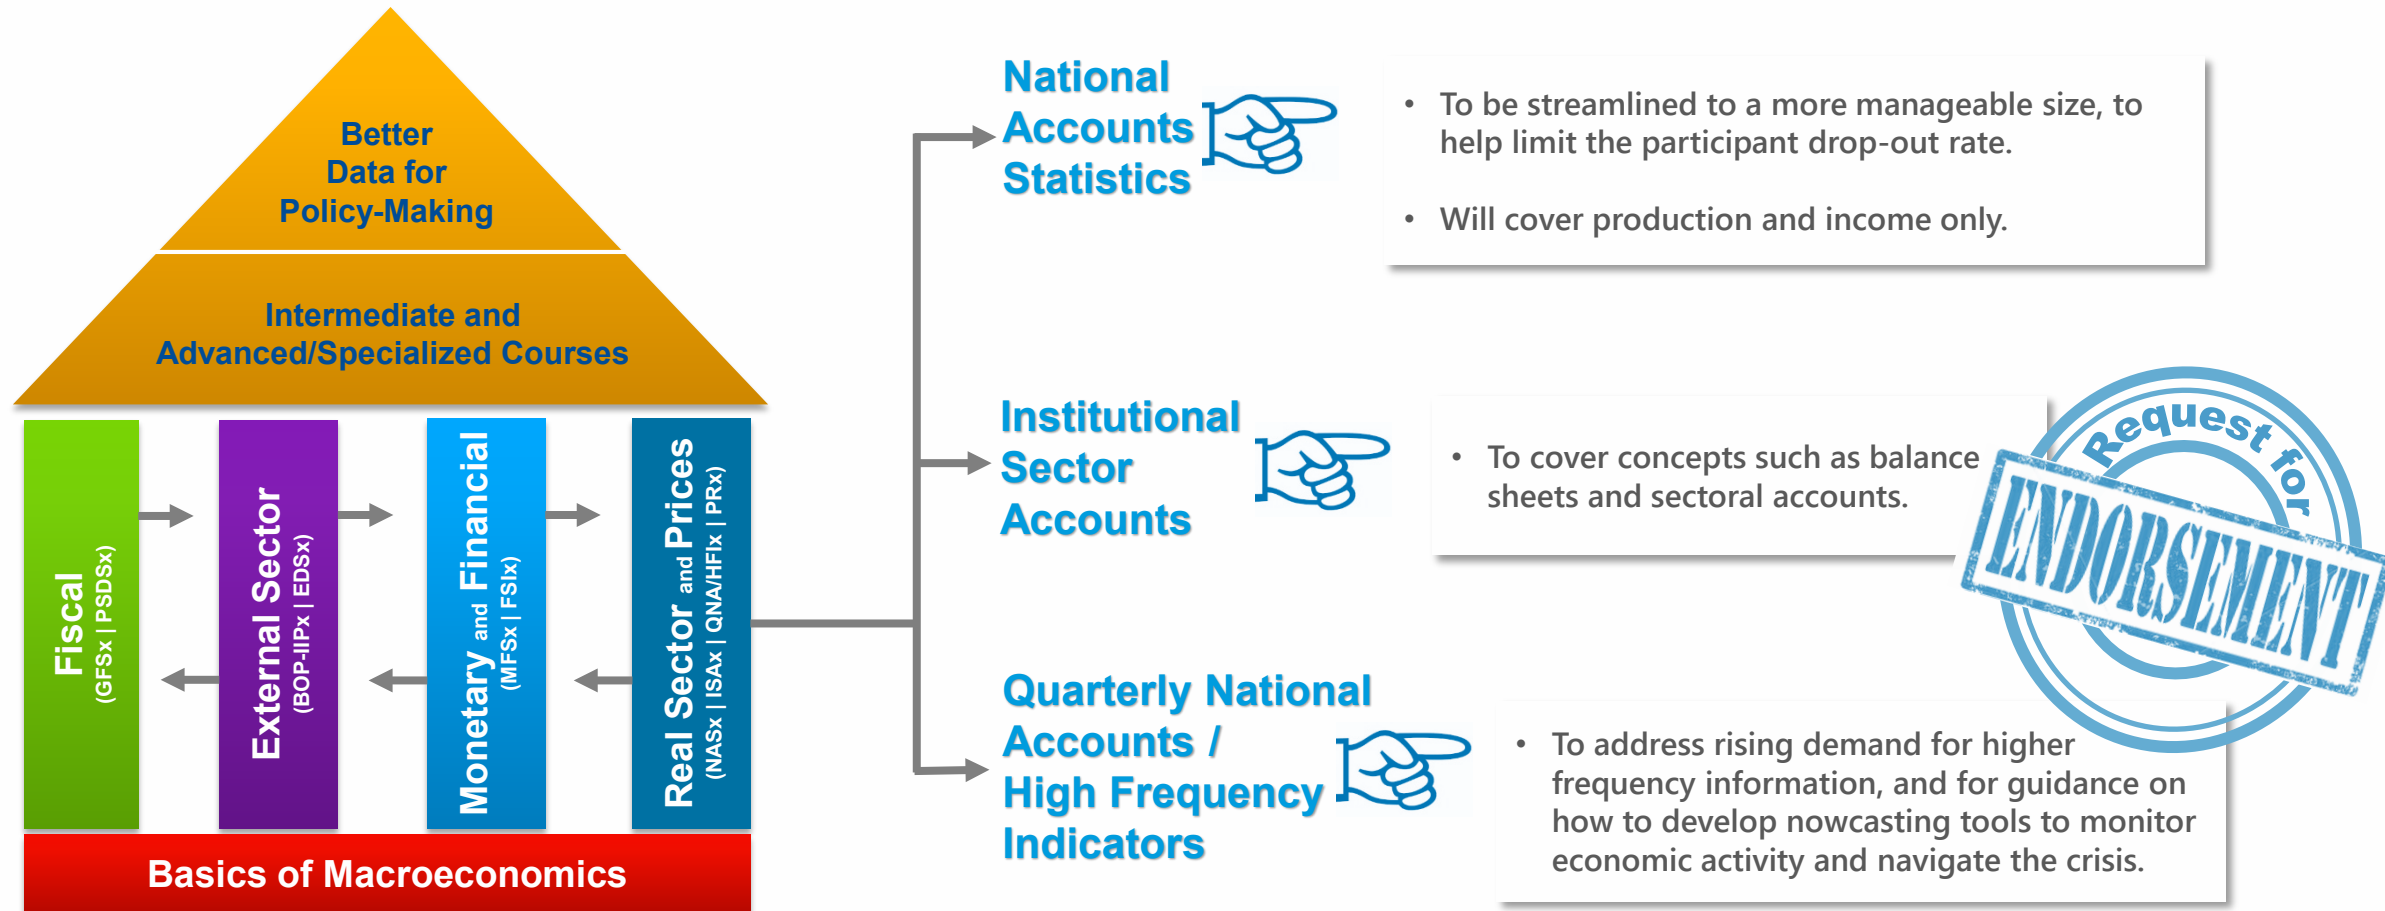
Better Data for Policy-Making

Intermediate and Advanced/Specialized Courses

Fiscal
(GFSx | PSDSx)

External Sector
(BOP-IIPx | EDSx)

Monetary and Financial
(MFSx | FSIx)

Real Sector and Prices
(NASx | ISAx | QNA/HFIx | PRx)

Basics of Macroeconomics

National Accounts Statistics

• To be streamlined to a more manageable size, to help limit the participant drop-out rate.

• Will cover production and income only.

Institutional Sector Accounts

• To cover concepts such as balance sheets and sectoral accounts.

Request for ENDORSEMENT

Quarterly National Accounts / High Frequency Indicators

• To address rising demand for higher frequency information, and for guidance on how to develop nowcasting tools to monitor economic activity and navigate the crisis.